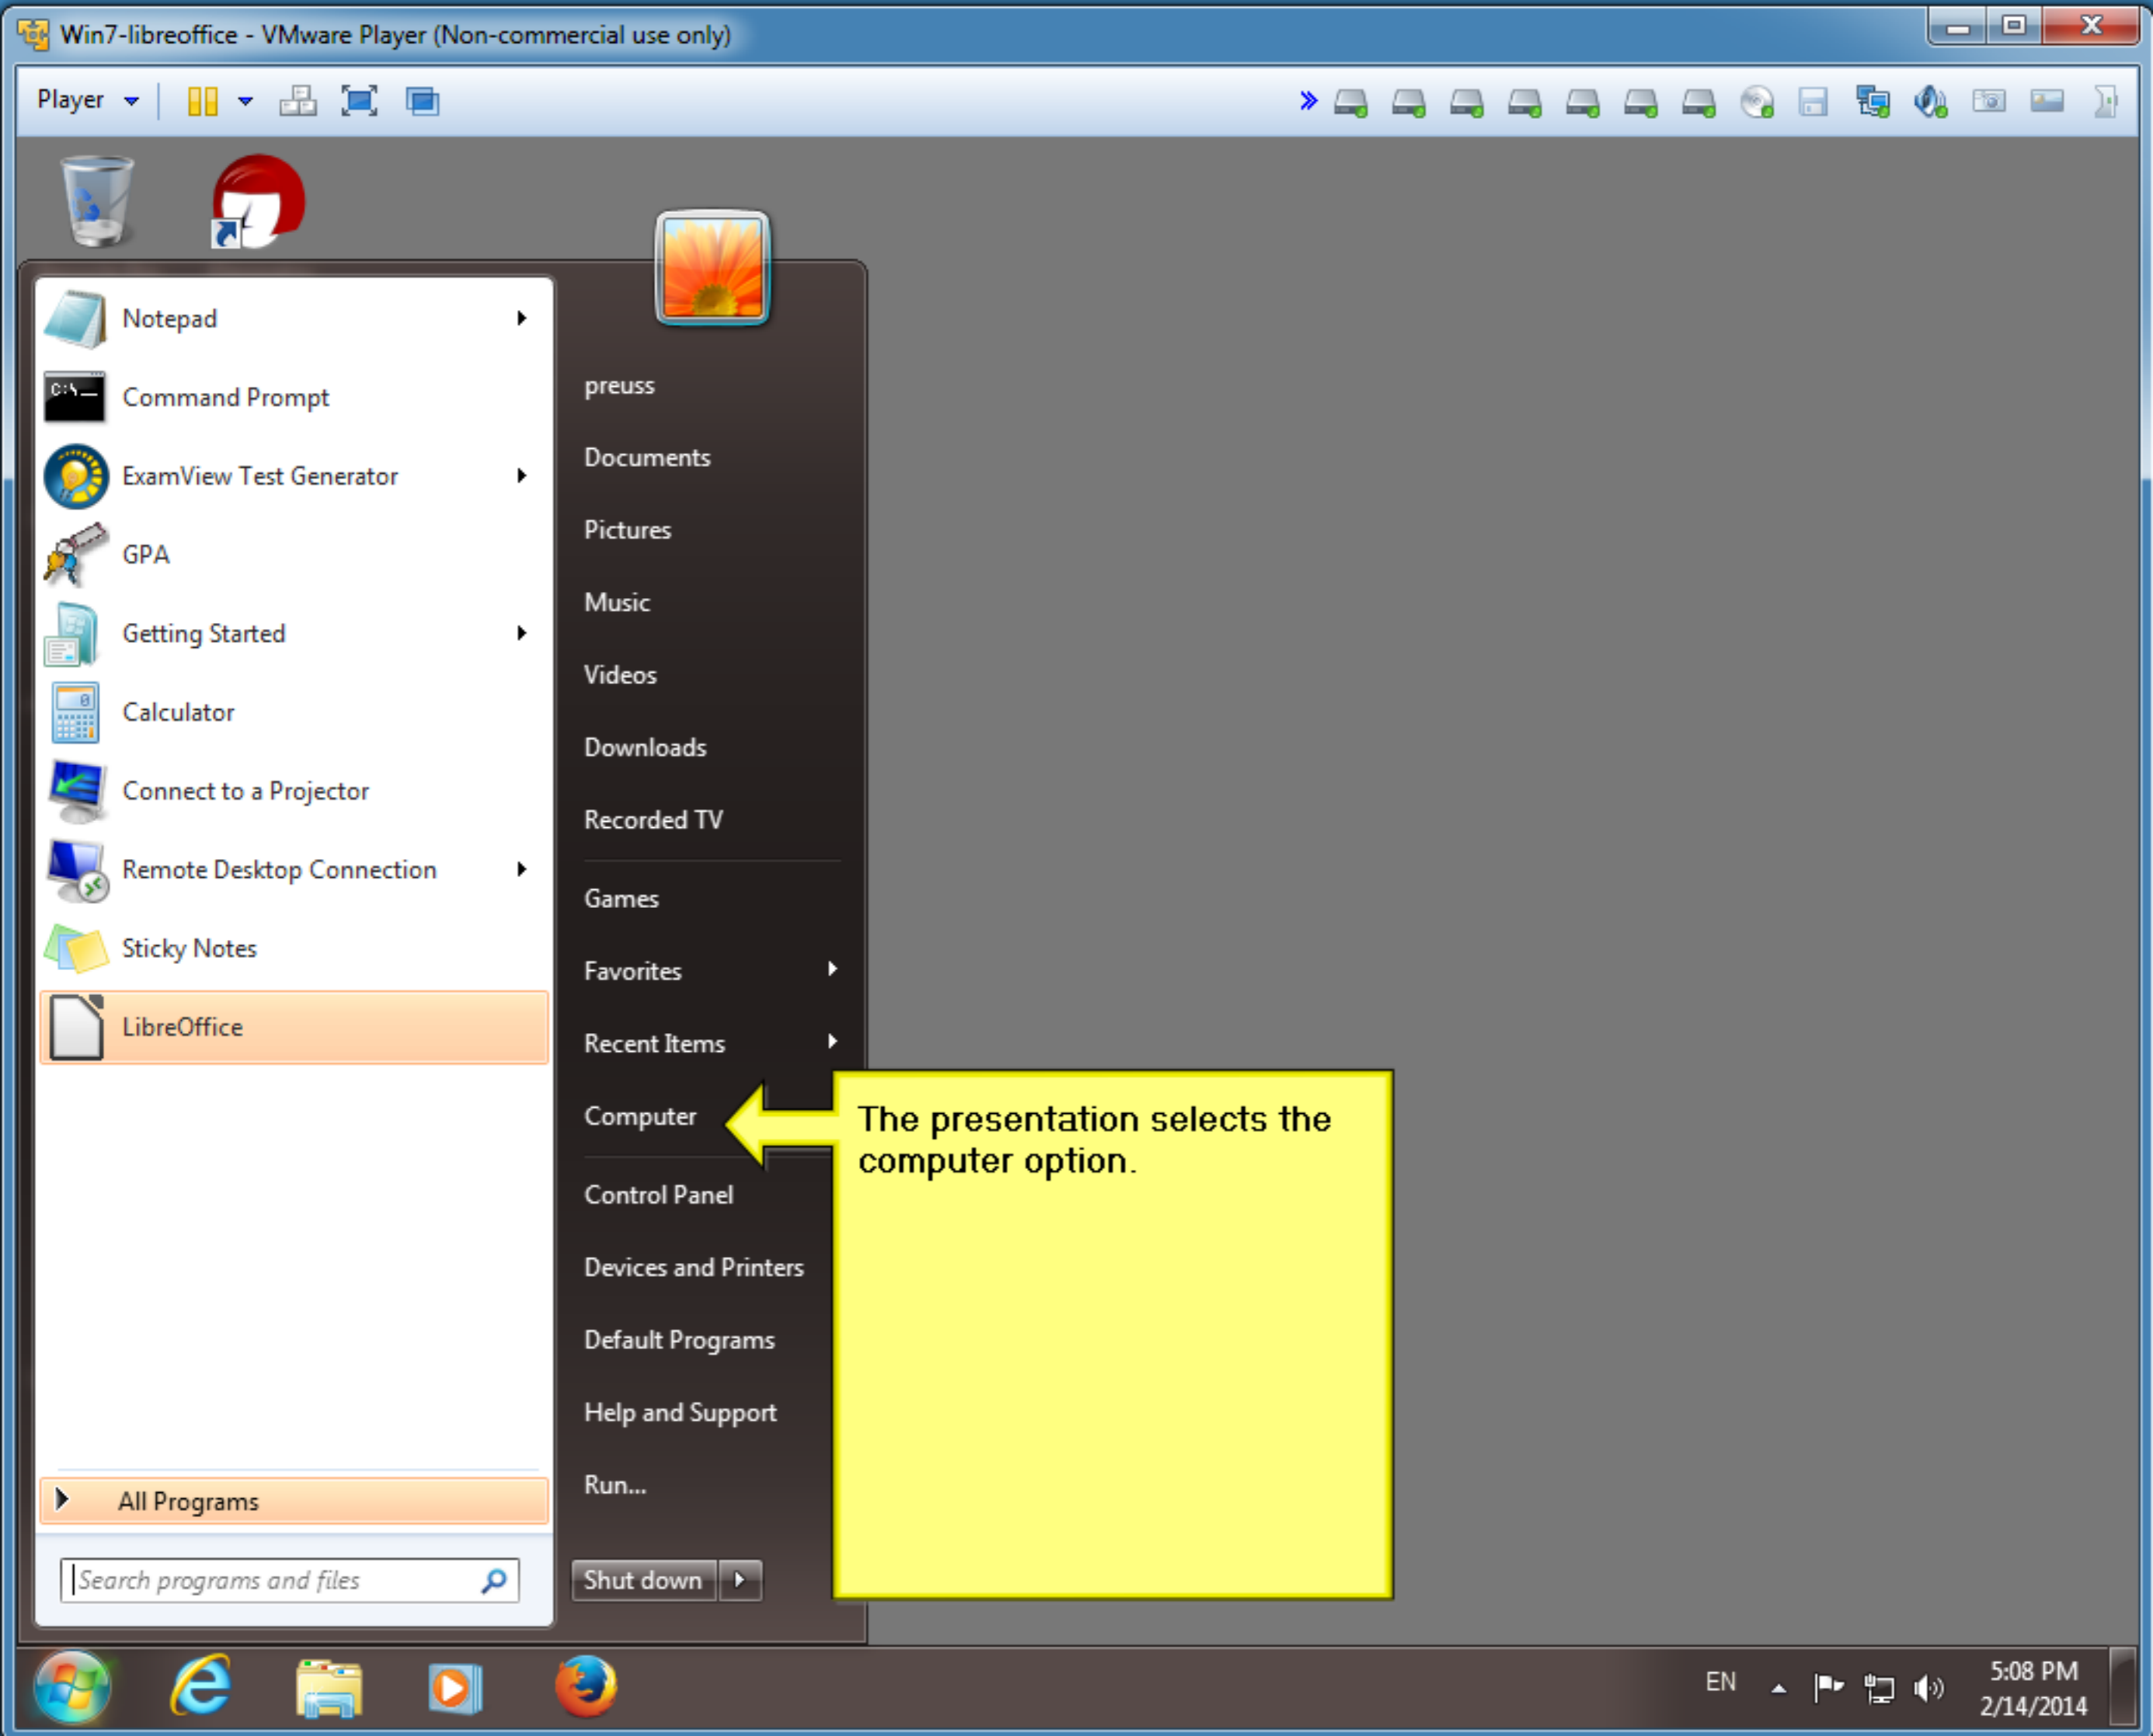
Win7-libreoffice - VMware Player (Non-commercial use only)

Player

Notepad

Command Prompt

ExamView Test Generator

GPA

Getting Started

Calculator

Connect to a Projector

Remote Desktop Connection

Sticky Notes

LibreOffice

All Programs

Search programs and files

preuss

Documents

Pictures

Music

Videos

Downloads

Recorded TV

Games

Favorites

Recent Items

Computer

Control Panel

Devices and Printers

Default Programs

Help and Support

Run...

Shut down

The presentation selects the computer option.

EN

5:08 PM
2/14/2014